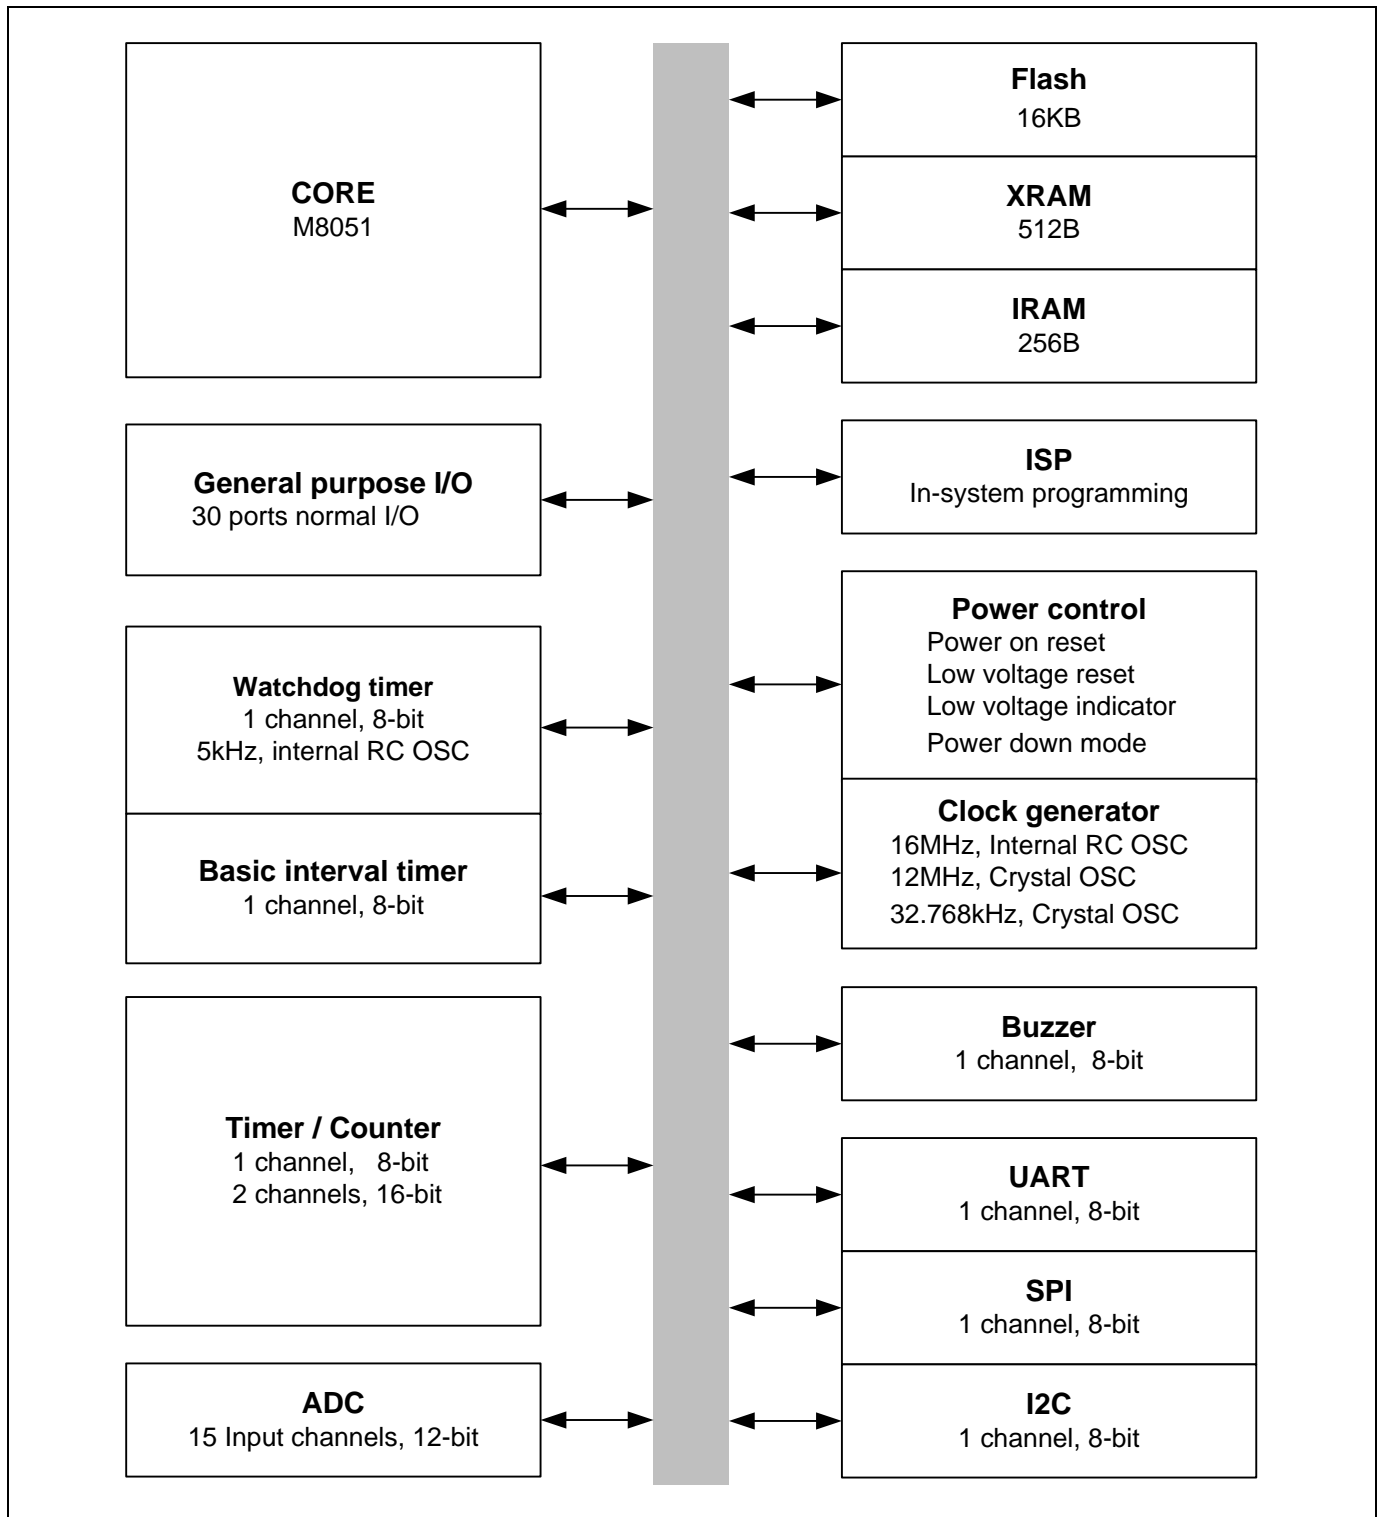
CORE
M8051

Flash
16KB

XRAM
512B

IRAM
256B

General purpose I/O
30 ports normal I/O

ISP
In-system programming

Watchdog timer
1 channel, 8-bit
5kHz, internal RC OSC

Power control
Power on reset
Low voltage reset
Low voltage indicator
Power down mode

Basic interval timer
1 channel, 8-bit

Clock generator
16MHz, Internal RC OSC
12MHz, Crystal OSC
32.768kHz, Crystal OSC

Buzzer
1 channel, 8-bit

Timer / Counter
1 channel, 8-bit
2 channels, 16-bit

UART
1 channel, 8-bit

SPI
1 channel, 8-bit

ADC
15 Input channels, 12-bit

I2C
1 channel, 8-bit